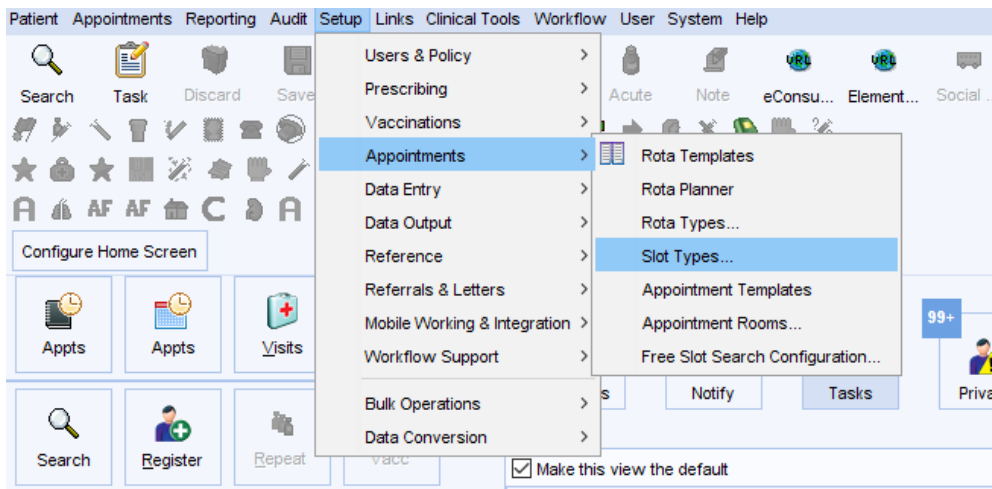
Patient Appointments Reporting Audit Setup Links Clinical Tools Workflow User System Help

Search Task Discard Save

Acute Note eConsu... Element... Social ...

Users & Policy
Prescribing
Vaccinations
Appointments
Data Entry
Data Output
Reference
Referrals & Letters
Mobile Working & Integration
Workflow Support
Bulk Operations
Data Conversion

Rota Templates
Rota Planner
Rota Types...
Slot Types...
Appointment Templates
Appointment Rooms...
Free Slot Search Configuration...

Configure Home Screen

Appts Appts Visits

99+

s Notify Tasks Priva

Search Register Repeat Vacc

Make this view the default